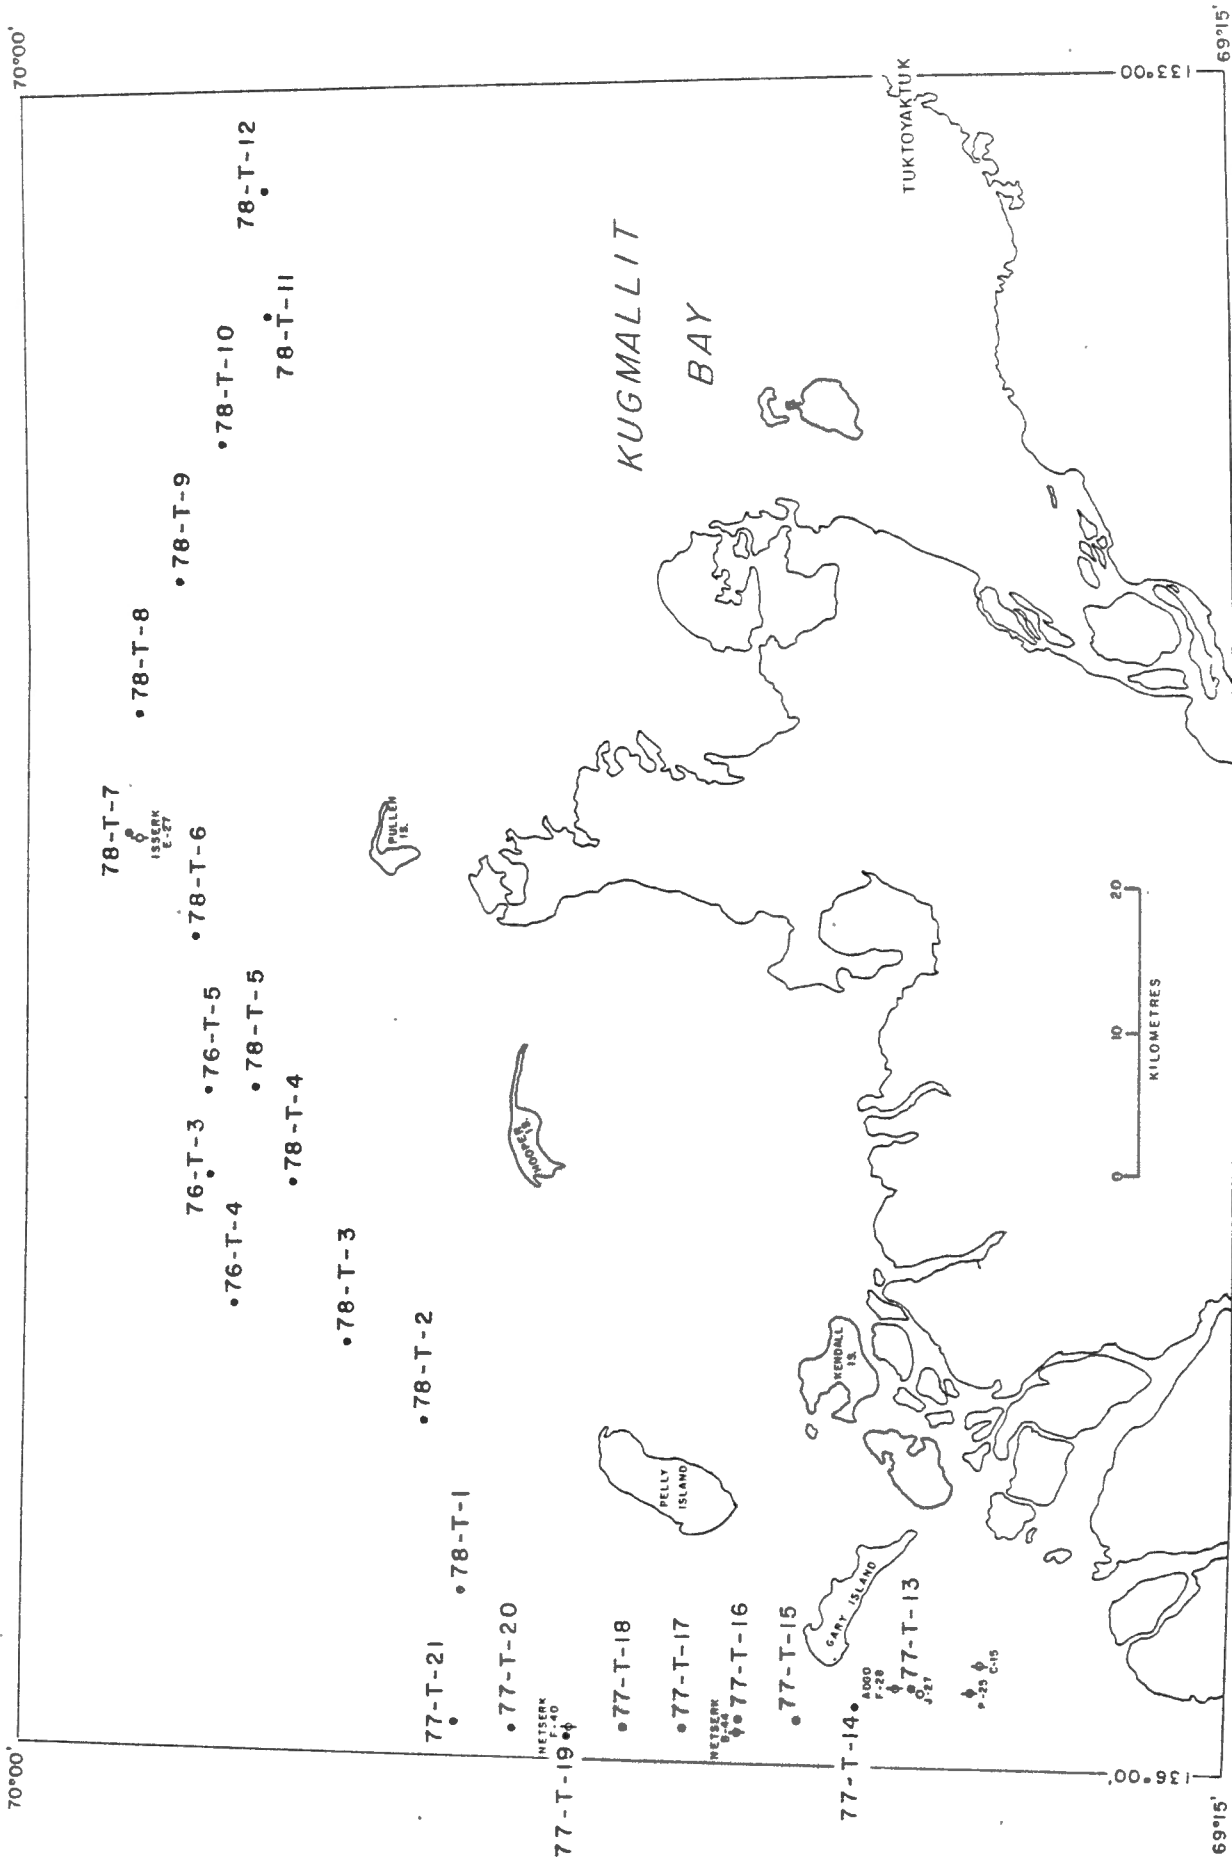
70°00'
133°00
69°15'
TUKTOYAKTUK
78-T-12
78-T-11
78-T-10
KUGMALLIT
BAY
78-T-9
78-T-8
78-T-7
ISSERK E-27
78-T-6
PULLEN IS.
76-T-5
78-T-5
76-T-3
78-T-4
HOOPER IS.
76-T-4
78-T-3
78-T-2
KENDALL IS.
PELLY ISLAND
78-T-1
GARY ISLAND
77-T-21
77-T-20
77-T-18
77-T-17
77-T-16
77-T-15
77-T-13
NETSERK F-40
NETSERK B-44
ADGO F-28
J-27
P-25
C-15
77-T-19
77-T-14
0
10
20
KILOMETRES
70°00'
136°00'
69°15'